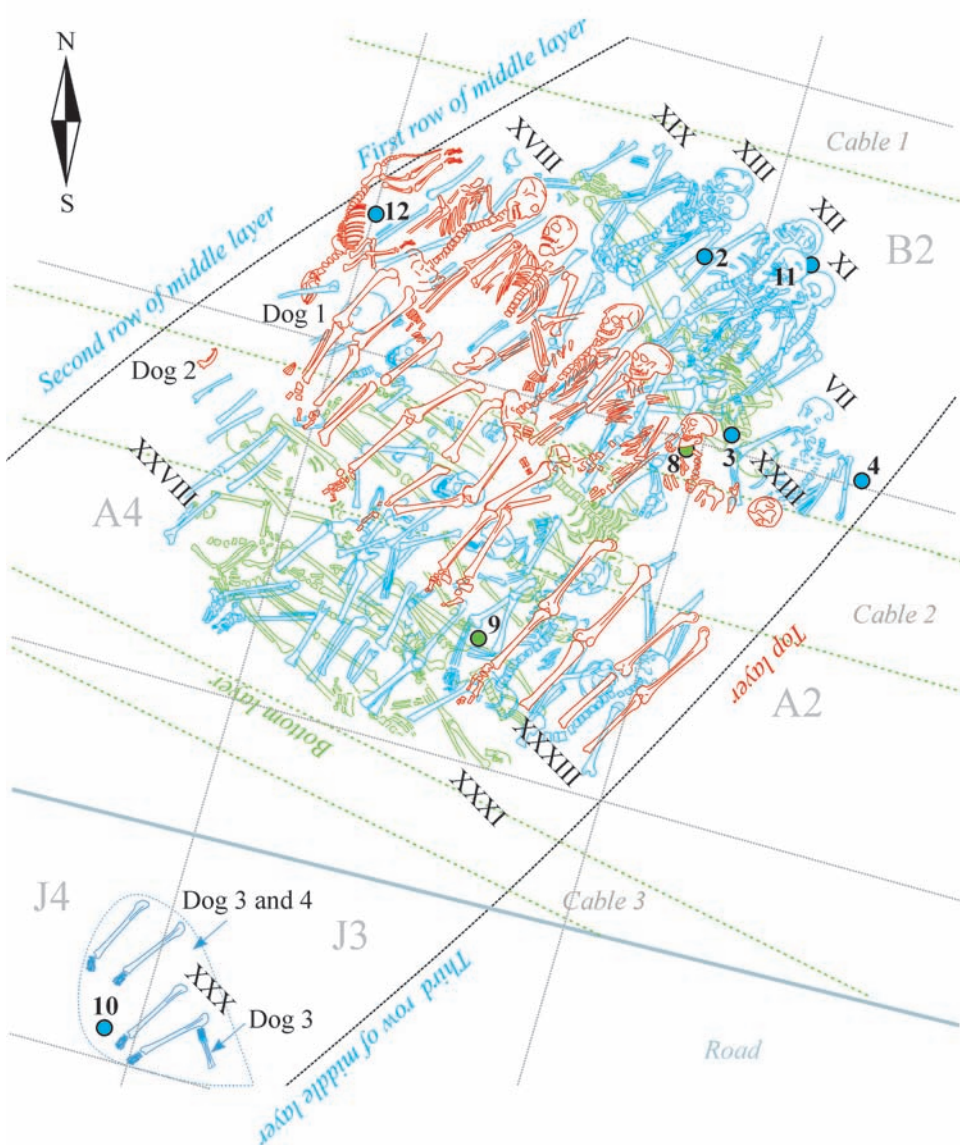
N
S
First row of middle layer
Cable 1
XVIII
XIX
XIII
XII
XI
B2
12
2
11
Second row of middle layer
Dog 1
Dog 2
VII
XXVIII
8
3
XXIII
4
A4
Cable 2
9
Top layer
Bottom layer
A2
XXXIII
XXXI
J4
Dog 3 and 4
J3
Cable 3
XXX
10
Dog 3
Third row of middle layer
Road